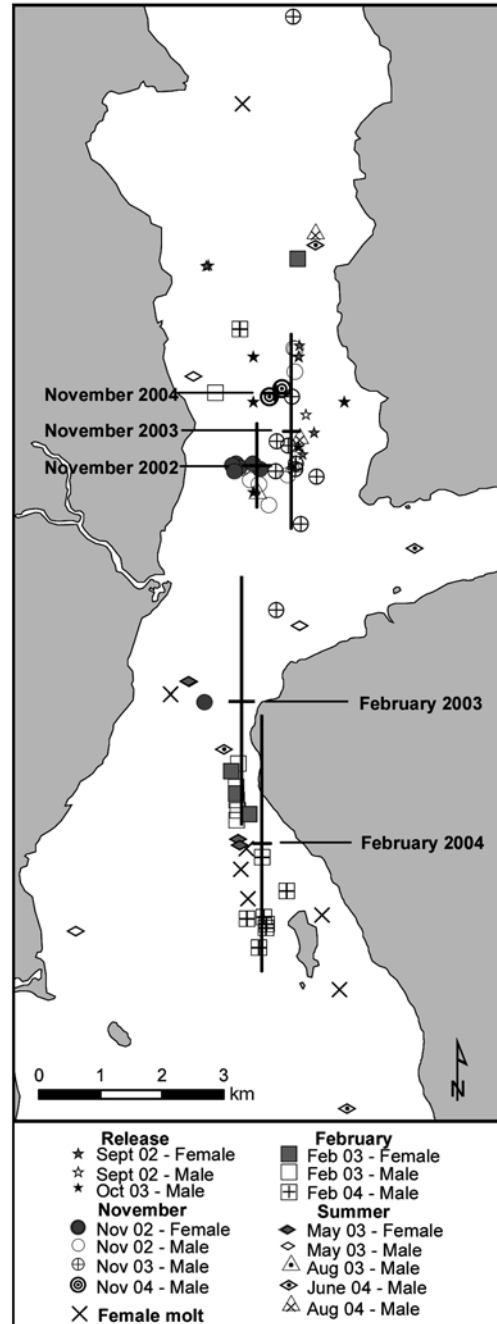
November 2004
November 2003
November 2002
February 2003
February 2004
0 1 2 3 km
N

Release
Sept 02 - Female
Sept 02 - Male
Oct 03 - Male
November
Nov 02 - Female
Nov 02 - Male
Nov 03 - Male
Nov 04 - Male
Female molt

February
Feb 03 - Female
Feb 03 - Male
Feb 04 - Male
Summer
May 03 - Female
May 03 - Male
Aug 03 - Male
June 04 - Male
Aug 04 - Male